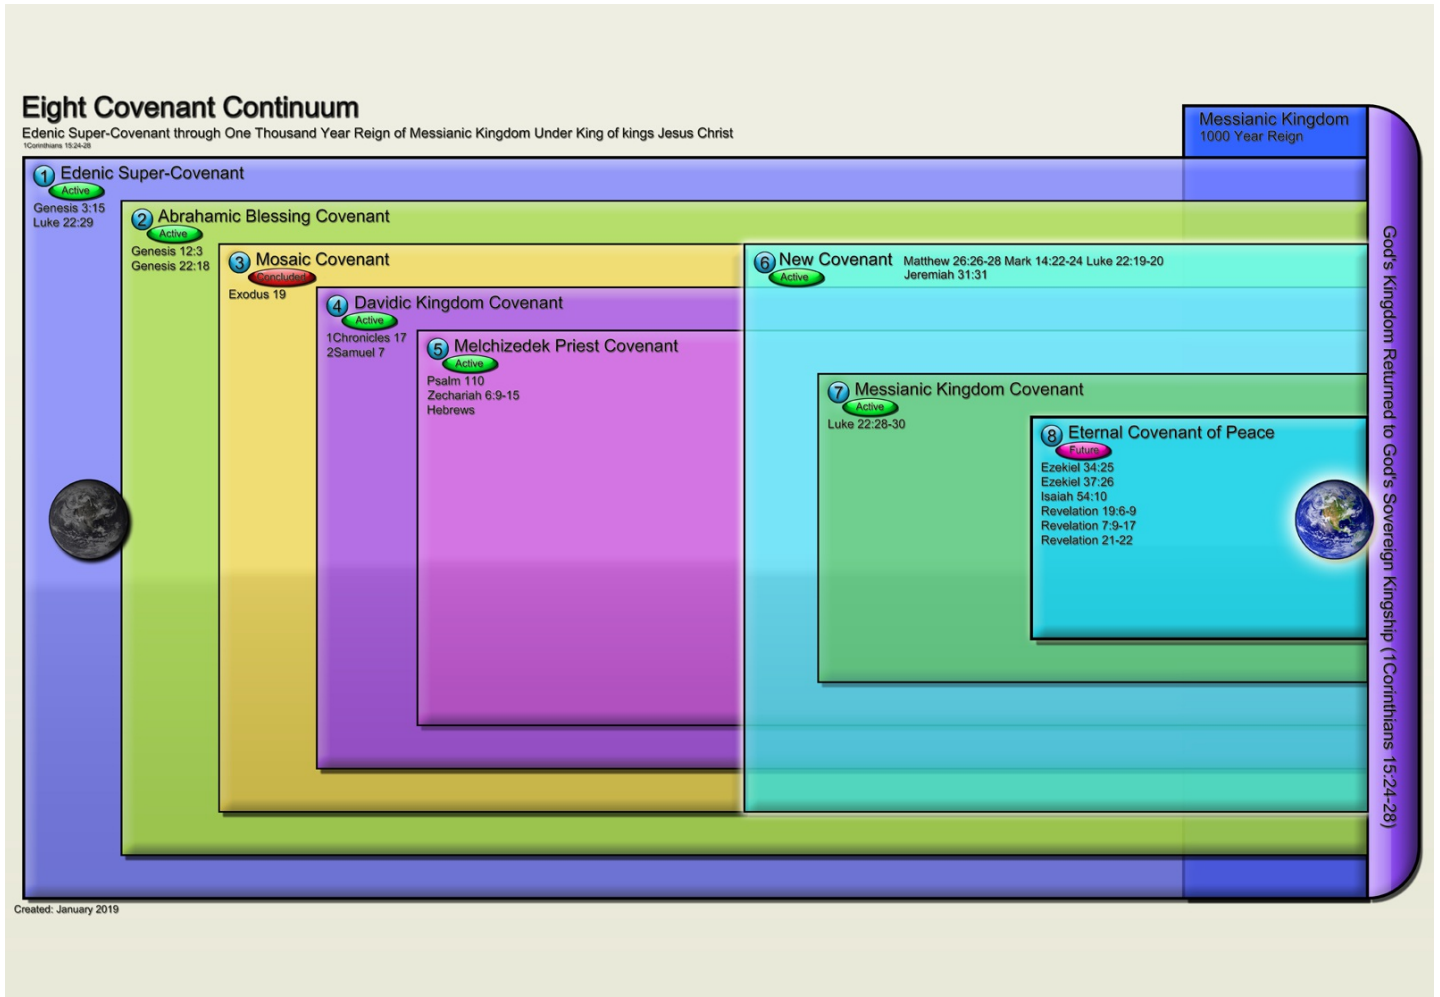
Eight Covenant Continuum

Edenic Super-Covenant through One Thousand Year Reign of Messianic Kingdom Under King of kings Jesus Christ

1Corinthians 15:24-28

Messianic Kingdom
1000 Year Reign

1 Edenic Super-Covenant
Active
Genesis 3:15
Luke 22:29

2 Abrahamic Blessing Covenant
Active
Genesis 12:3
Genesis 22:18

3 Mosaic Covenant
Concluded
Exodus 19

4 Davidic Kingdom Covenant
Active
1Chronicles 17
2Samuel 7

5 Melchizedek Priest Covenant
Active
Psalm 110
Zechariah 6:9-15
Hebrews

6 New Covenant Matthew 26:26-28 Mark 14:22-24 Luke 22:19-20
Jeremiah 31:31
Active

7 Messianic Kingdom Covenant
Active
Luke 22:28-30

8 Eternal Covenant of Peace
Future
Ezekiel 34:25
Ezekiel 37:26
Isaiah 54:10
Revelation 19:6-9
Revelation 7:9-17
Revelation 21-22

God's Kingdom Returned to God's Sovereign Kingship (1Corinthians 15:24-28)

Created: January 2019